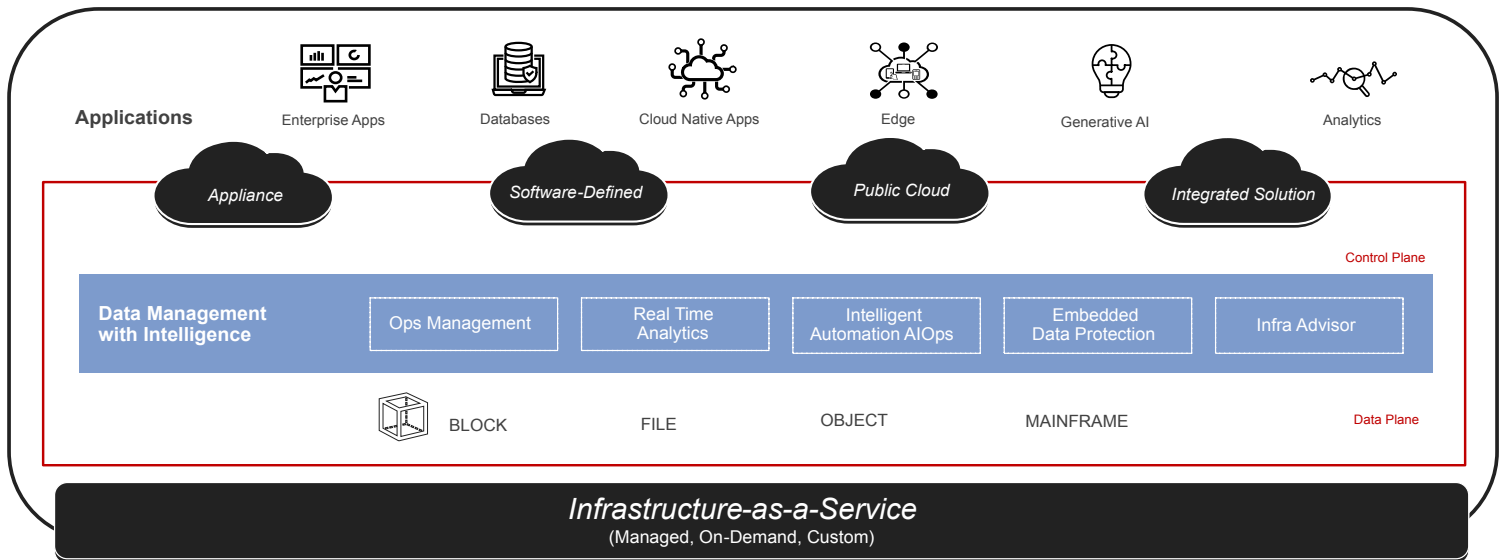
Applications

Enterprise Apps

Databases

Cloud Native Apps

Edge

Generative AI

Analytics

Appliance

Software-Defined

Public Cloud

Integrated Solution

Control Plane

Data Management with Intelligence

Ops Management

Real Time Analytics

Intelligent Automation AIOps

Embedded Data Protection

Infra Advisor

BLOCK

FILE

OBJECT

MAINFRAME

Data Plane

Infrastructure-as-a-Service

(Managed, On-Demand, Custom)